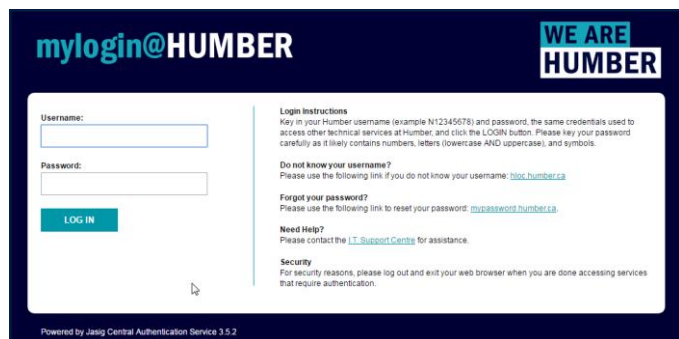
mylogin@HUMBER

WE ARE HUMBER

Username:

Password:

LOG IN

Login Instructions
Key in your Humber username (example N12345678) and password, the same credentials used to access other technical services at Humber, and click the LOGIN button. Please key your password carefully as it likely contains numbers, letters (lowercase AND uppercase), and symbols.

Do not know your username?
Please use the following link if you do not know your username: hloc.humber.ca

Forgot your password?
Please use the following link to reset your password: mypassword.humber.ca.

Need Help?
Please contact the I.T. Support Centre for assistance.

Security
For security reasons, please log out and exit your web browser when you are done accessing services that require authentication.

Powered by Jasig Central Authentication Service 3.5.2